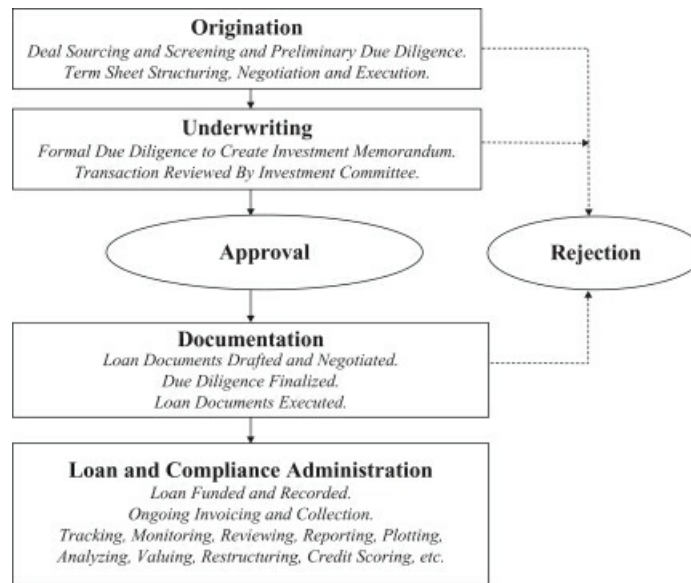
Origination
Deal Sourcing and Screening and Preliminary Due Diligence. Term Sheet Structuring, Negotiation and Execution.

Underwriting
Formal Due Diligence to Create Investment Memorandum. Transaction Reviewed By Investment Committee.

Approval

Rejection

Documentation
Loan Documents Drafted and Negotiated. Due Diligence Finalized. Loan Documents Executed.

Loan and Compliance Administration
Loan Funded and Recorded. Ongoing Invoicing and Collection. Tracking, Monitoring, Reviewing, Reporting, Plotting, Analyzing, Valuing, Restructuring, Credit Scoring, etc.